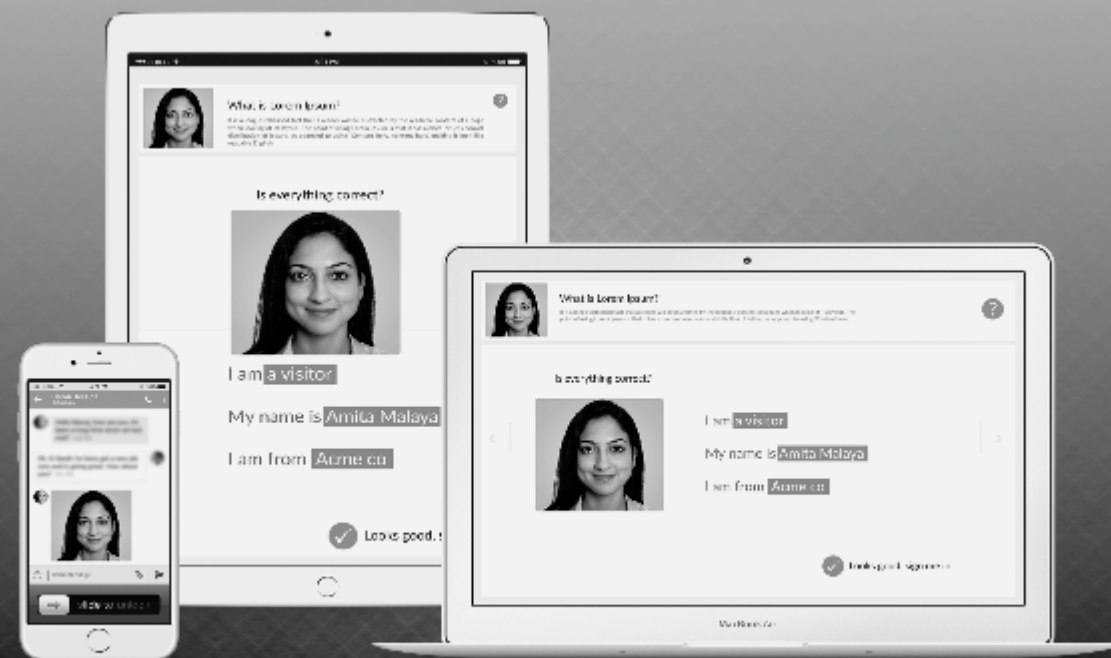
What is Lorem Ipsum?

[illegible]

Is everything correct?

I am a visitor

My name is Amita Malaya

I am from Acme co.

Looks good, s

What is Lorem Ipsum?

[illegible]

Is everything correct?

I am a visitor

My name is Amita Malaya

I am from Acme co.

Looks good, sign me in

MacBook Air

slide to unlock